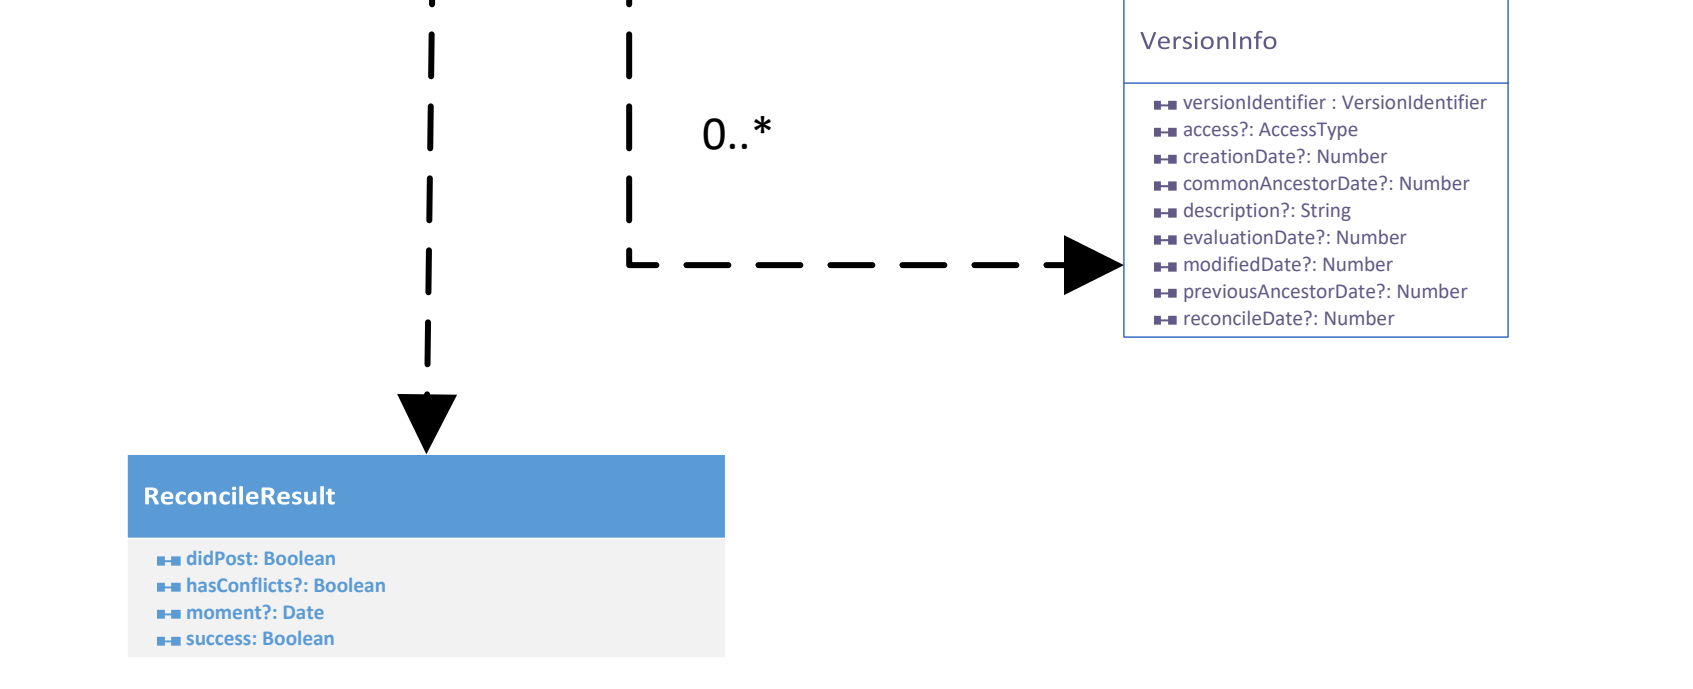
0..*

VersionInfo

versionIdentifier : VersionIdentifier
access?: AccessType
creationDate?: Number
commonAncestorDate?: Number
description?: String
evaluationDate?: Number
modifiedDate?: Number
previousAncestorDate?: Number
reconcileDate?: Number

ReconcileResult

didPost: Boolean
hasConflicts?: Boolean
moment?: Date
success: Boolean